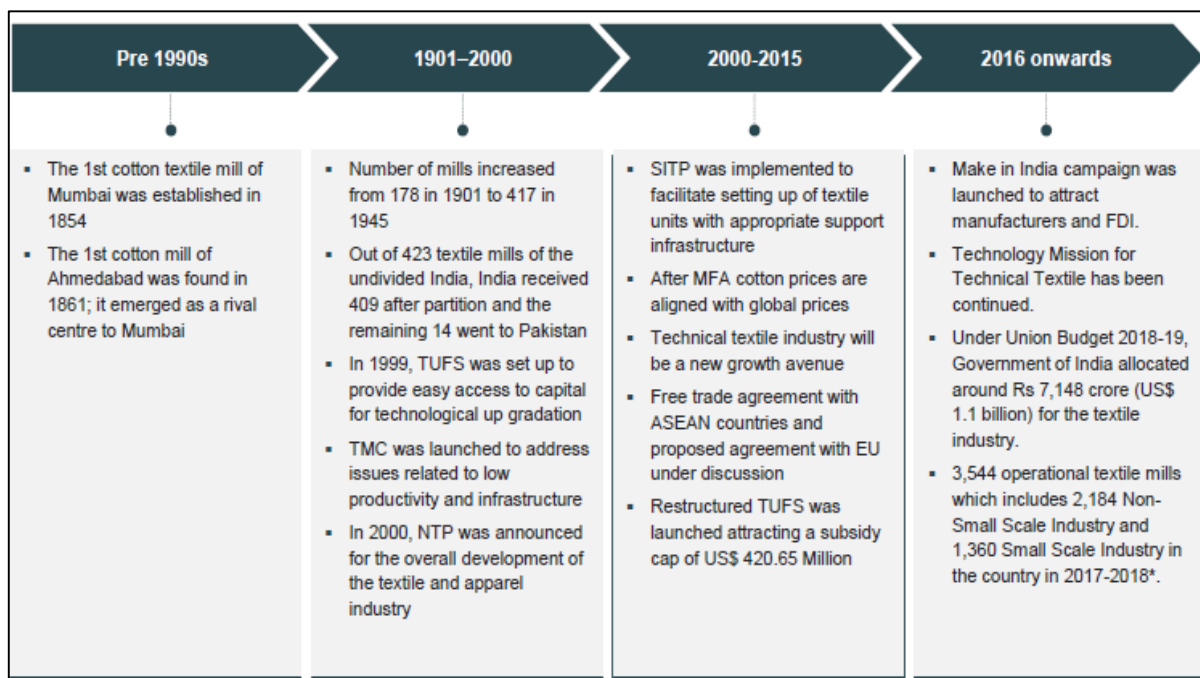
Pre 1990s

- The 1st cotton textile mill of Mumbai was established in 1854
- The 1st cotton mill of Ahmedabad was found in 1861; it emerged as a rival centre to Mumbai

1901–2000

- Number of mills increased from 178 in 1901 to 417 in 1945
- Out of 423 textile mills of the undivided India, India received 409 after partition and the remaining 14 went to Pakistan
- In 1999, TUFS was set up to provide easy access to capital for technological up gradation
- TMC was launched to address issues related to low productivity and infrastructure
- In 2000, NTP was announced for the overall development of the textile and apparel industry

2000-2015

- SITP was implemented to facilitate setting up of textile units with appropriate support infrastructure
- After MFA cotton prices are aligned with global prices
- Technical textile industry will be a new growth avenue
- Free trade agreement with ASEAN countries and proposed agreement with EU under discussion
- Restructured TUFS was launched attracting a subsidy cap of US$ 420.65 Million

2016 onwards

- Make in India campaign was launched to attract manufacturers and FDI.
- Technology Mission for Technical Textile has been continued.
- Under Union Budget 2018-19, Government of India allocated around Rs 7,148 crore (US$ 1.1 billion) for the textile industry.
- 3,544 operational textile mills which includes 2,184 Non-Small Scale Industry and 1,360 Small Scale Industry in the country in 2017-2018*.